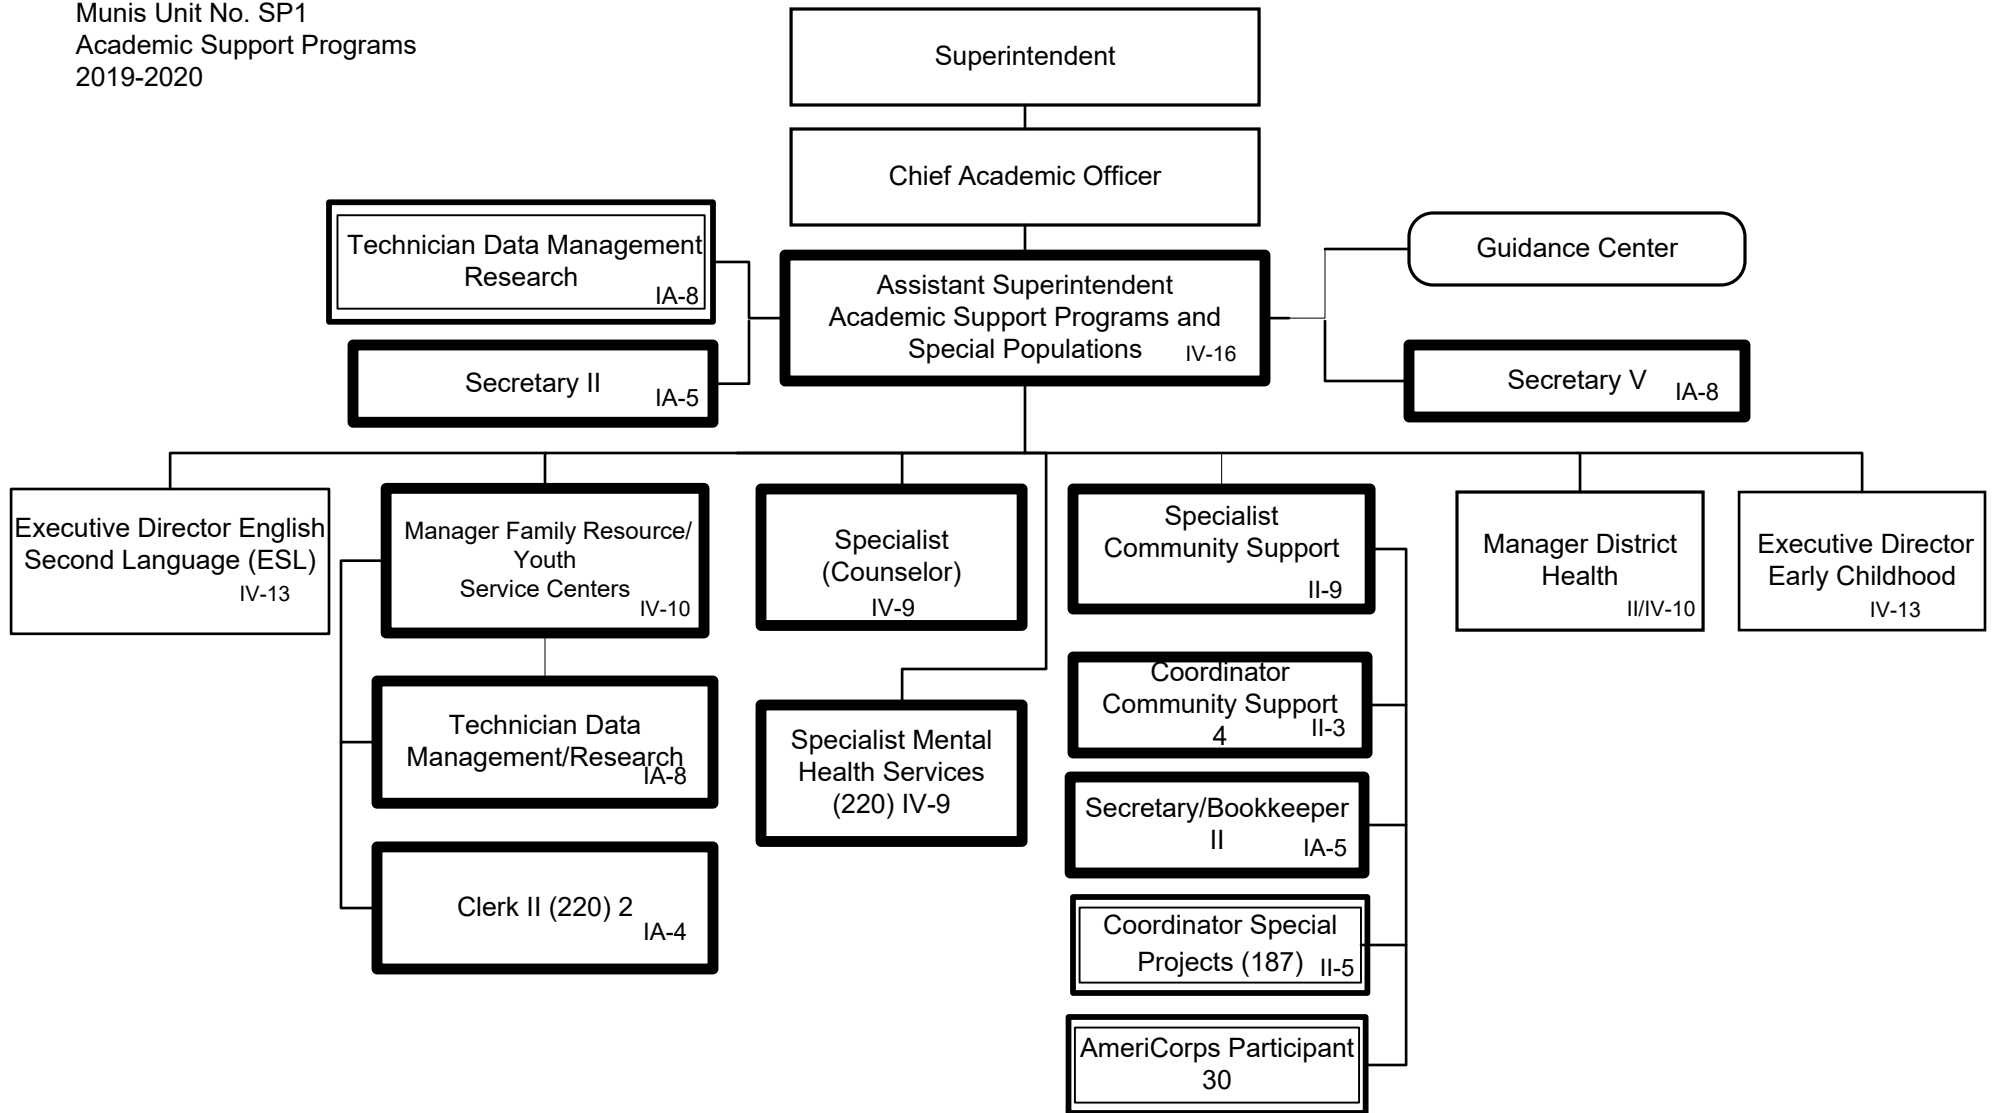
Munis Unit No. SP1
Academic Support Programs
2019-2020

Superintendent

Chief Academic Officer

Technician Data Management Research IA-8

Secretary II IA-5

Assistant Superintendent Academic Support Programs and Special Populations IV-16

Guidance Center

Secretary V IA-8

Executive Director English Second Language (ESL) IV-13

Manager Family Resource/ Youth Service Centers IV-10

Technician Data Management/Research IA-8

Clerk II (220) 2 IA-4

Specialist (Counselor) IV-9

Specialist Mental Health Services (220) IV-9

Specialist Community Support II-9

Coordinator Community Support 4 II-3

Secretary/Bookkeeper II IA-5

Coordinator Special Projects (187) II-5

AmeriCorps Participant 30

Manager District Health II/IV-10

Executive Director Early Childhood IV-13